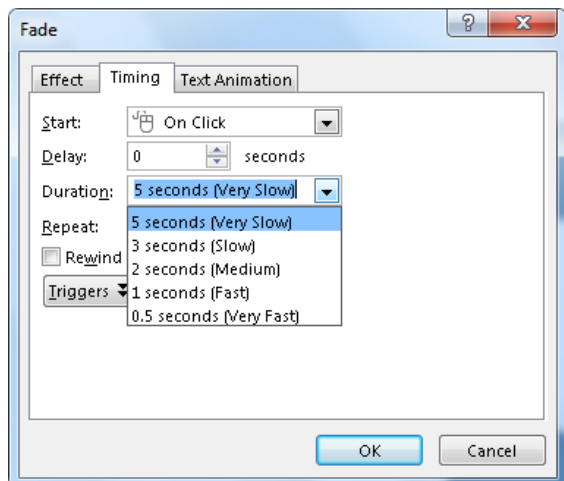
Fade

?

X

Effect

Timing

Text Animation

Start:

On Click

Delay:

0

seconds

Duration:

5 seconds (Very Slow)

Repeat:

Rewind

Triggers

5 seconds (Very Slow)

3 seconds (Slow)

2 seconds (Medium)

1 seconds (Fast)

0.5 seconds (Very Fast)

OK

Cancel